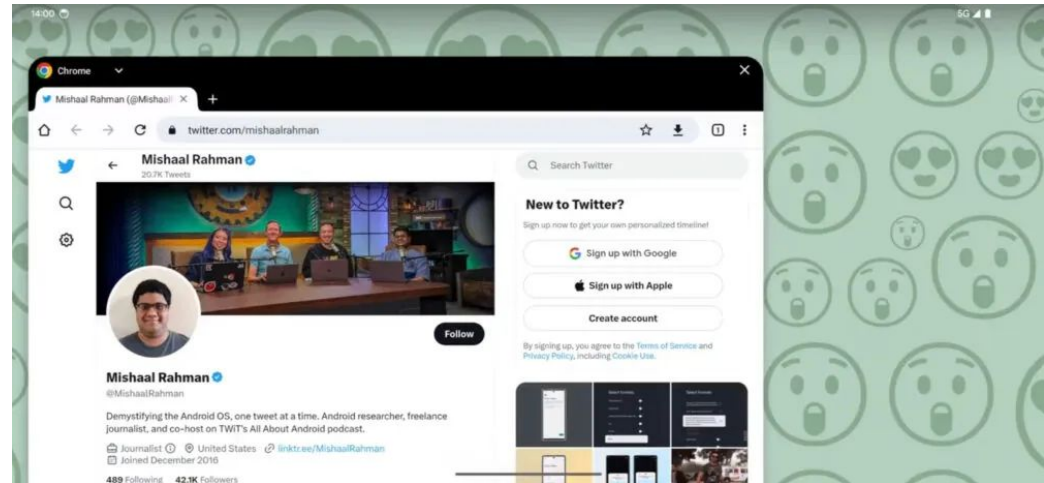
14:00

5G

Chrome

Mishaal Rahman (@Mishaal

twitter.com/mishaalrahman

1

Mishaal Rahman
20.7K Tweets

Follow

Mishaal Rahman
@MishaalRahman

Demystifying the Android OS, one tweet at a time. Android researcher, freelance journalist, and co-host on TWiT's All About Android podcast.

Journalist United States linktr.ee/MishaalRahman
Joined December 2016

489 Following 42.1K Followers

Search Twitter

New to Twitter?

Sign up now to get your own personalized timeline!

Sign up with Google

Sign up with Apple

Create account

By signing up, you agree to the Terms of Service and Privacy Policy, including Cookie Use.